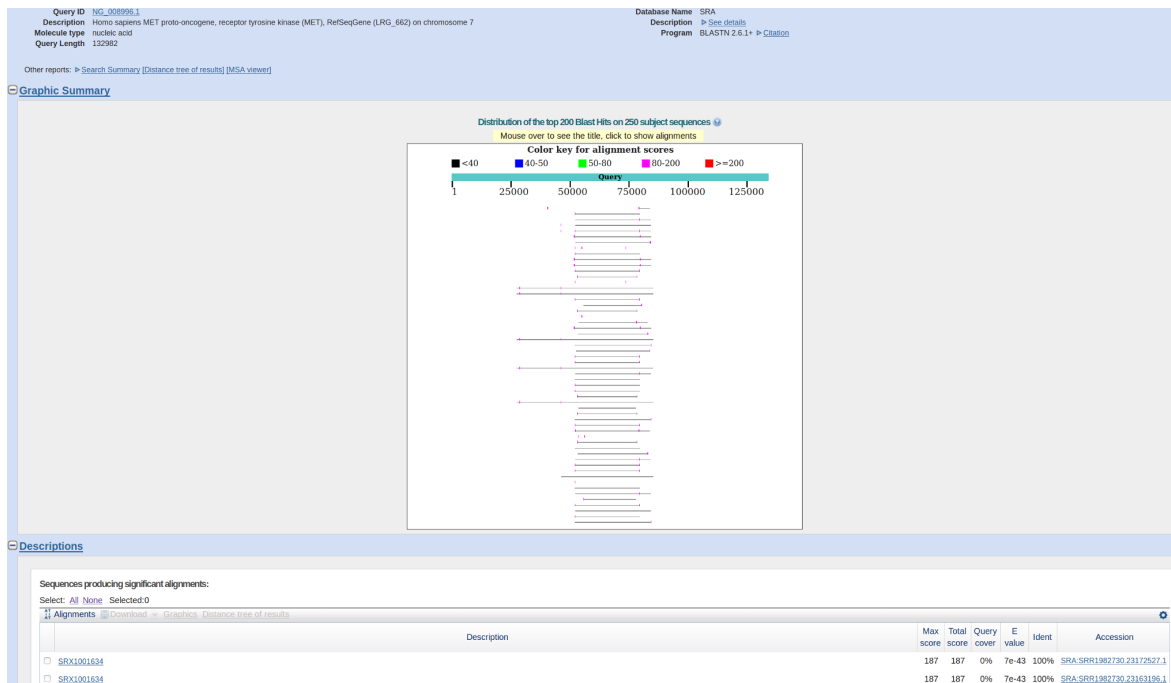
Query ID NG_008996.1
Description Homo sapiens MET proto-oncogene, receptor tyrosine kinase (MET), RefSeqGene (LRG_662) on chromosome 7
Molecule type nucleic acid
Query Length 132982

Database Name SRA
Description ▷ See details
Program BLASTN 2.6.1+ ▷ Citation

Other reports: ▷ Search Summary [Distance tree of results] [MSA viewer]

Graphic Summary

Distribution of the top 200 Blast Hits on 250 subject sequences
Mouse over to see the title, click to show alignments

Color key for alignment scores
<40 40-50 50-80 80-200 >=200
Query
1 25000 50000 75000 100000 125000

Descriptions

Sequences producing significant alignments:
Select: All None Selected:0
Alignments Download Graphics Distance tree of results

| | Description | Max score | Total score | Query cover | E value | Ident | Accession |
|---|---|---|---|---|---|---|---|
| | SRX1001634 | 187 | 187 | 0% | 7e-43 | 100% | SRA:SRR1982730.23172527.1 |
| | SRX1001634 | 187 | 187 | 0% | 7e-43 | 100% | SRA:SRR1982730.23163196.1 |